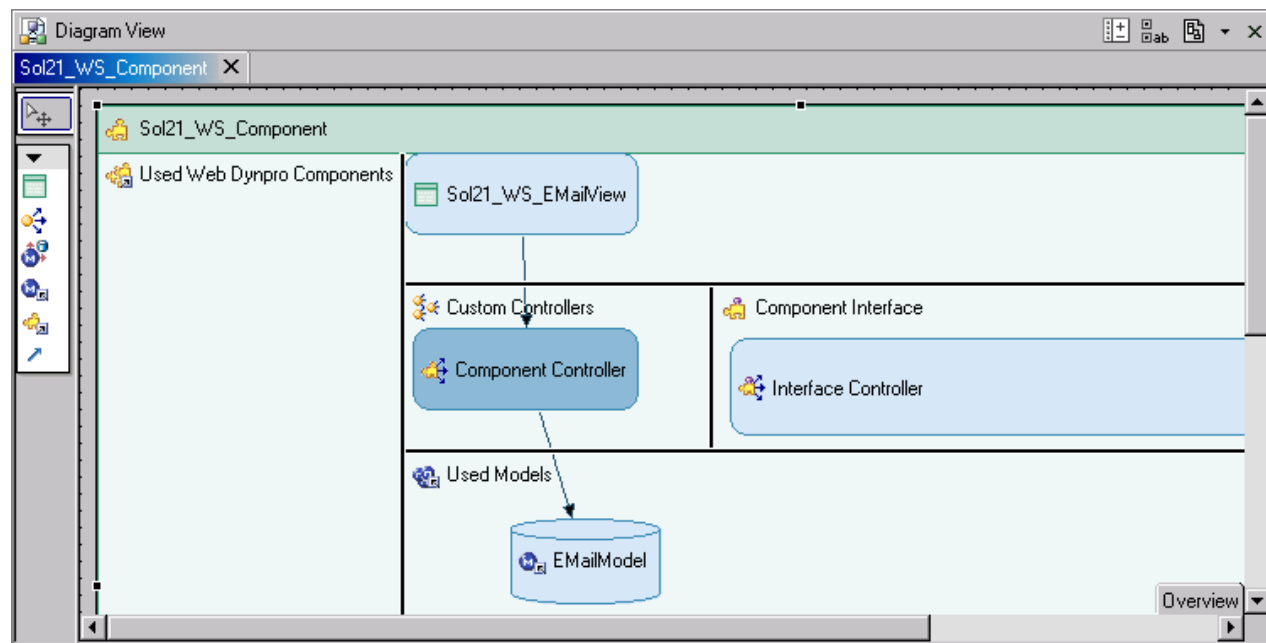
Diagram View

Sol21_WS_Component

Sol21_WS_Component

Used Web Dynpro Components

Sol21_WS_EMailView

Custom Controllers

Component Controller

Component Interface

Interface Controller

Used Models

EMailModel

Overview